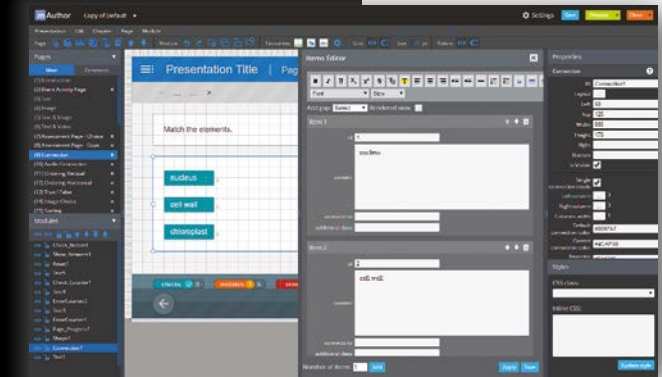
mAuthor Copy of default

Settings Save Preview Close

Presentation Edit Chapter Page Modules

Page Modules Grid Size Rulers

Pages

Main Common

(1) Introduction
(2) Blank Activity Page
(3) List
(4) Image
(5) Text & Image
(6) Text & Video
(7) Assessment Page - Choice
(8) Assessment Page - Gaps
(9) Connection
(10) Audio Connection
(11) Ordering Vertical
(12) Ordering Horizontal
(13) True False
(14) Image Choice
(15) Sorting

Modules

Check_Buttons
Show_Answers1
Reset1
Text1
Check_Counter1
Text4
ErrorCounter2
Text3
ErrorCounter1
Page_Progress1
Shape1
Connection1
Text1

Presentation Title | Page

Match the elements.

nucleus

cell wall

chloroplast

checks 0 mistakes 0

Items Editor

Font Size

Add gap: Select Windowed view:

Item 1

id 1

content nucleus

Item 2

id 2

content cell wall

Number of items: 3 Add

Apply Save

Properties

Connection

ID Connection1
Layout
Left
Top
Width
Height
Right
Bottom
Is Visible
Single connection mode
Left column
Right column
Columns width
Default connection color
Correct connection color

Styles

CSS Class

Inline CSS

Custom style